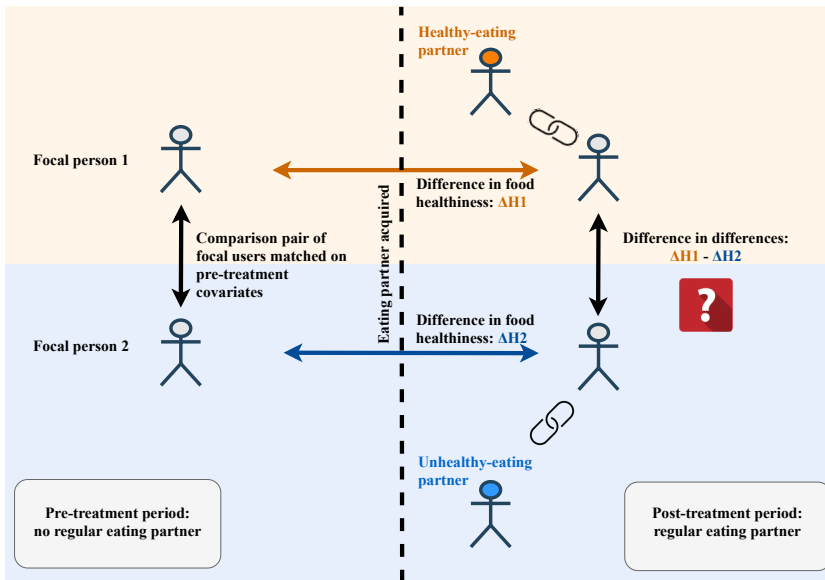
Healthy-eating partner

Focal person 1

Difference in food healthiness: ΔH1

Comparison pair of focal users matched on pre-treatment covariates

Eating partner acquired

Difference in differences: ΔH1 - ΔH2

?

Focal person 2

Difference in food healthiness: ΔH2

Unhealthy-eating partner

Pre-treatment period: no regular eating partner

Post-treatment period: regular eating partner